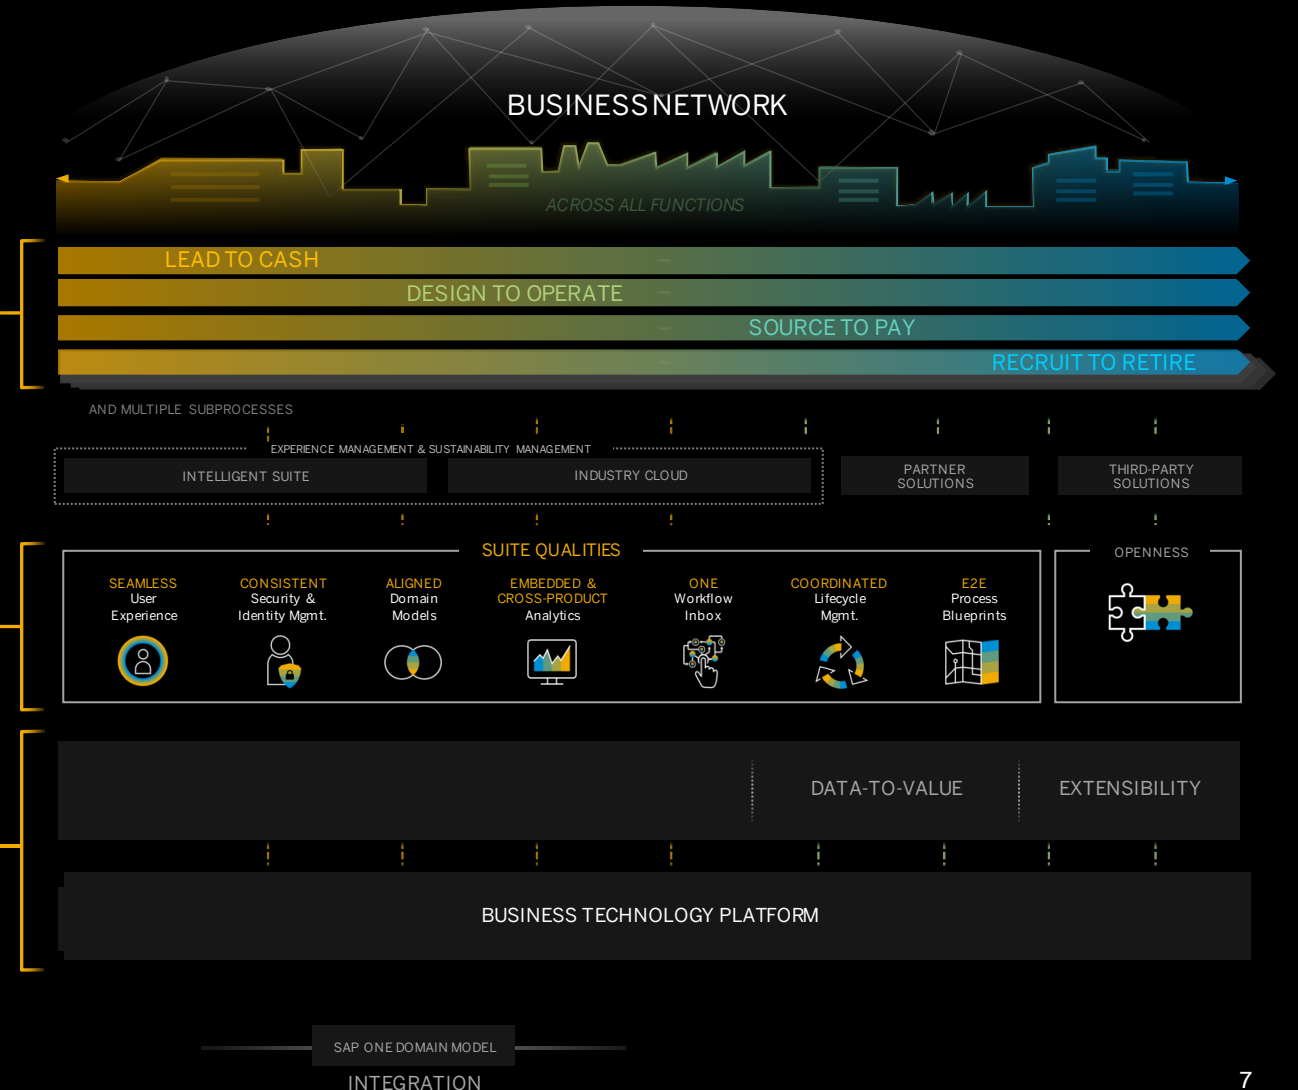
BUSINESS NETWORK

ACROSS ALL FUNCTIONS

LEAD TO CASH

DESIGN TO OPERATE

SOURCE TO PAY

RECRUIT TO RETIRE

AND MULTIPLE SUBPROCESSES

EXPERIENCE MANAGEMENT & SUSTAINABILITY MANAGEMENT

INTELLIGENT SUITE

INDUSTRY CLOUD

PARTNER SOLUTIONS

THIRD-PARTY SOLUTIONS

SUITE QUALITIES

SEAMLESS User Experience

CONSISTENT Security & Identity Mgmt.

ALIGNED Domain Models

EMBEDDED & CROSS-PRODUCT Analytics

ONE Workflow Inbox

COORDINATED Lifecycle Mgmt.

E2E Process Blueprints

OPENNESS

DATA-TO-VALUE

EXTENSIBILITY

BUSINESS TECHNOLOGY PLATFORM

SAP ONE DOMAIN MODEL

INTEGRATION

7